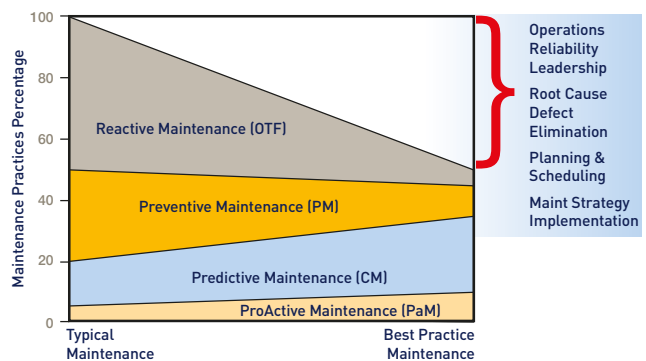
Maintenance Practices Percentage

100
80
60
40
20
0

Reactive Maintenance (OTF)

Preventive Maintenance (PM)

Predictive Maintenance (CM)

ProActive Maintenance (PaM)

Typical Maintenance

Best Practice Maintenance

Operations Reliability Leadership

Root Cause Defect Elimination

Planning & Scheduling

Maint Strategy Implementation